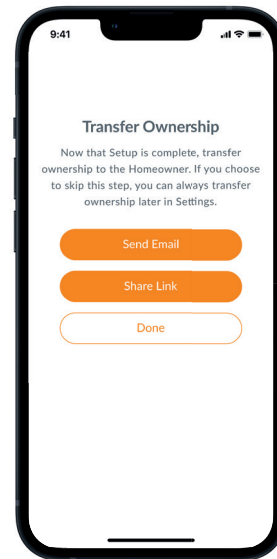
9:41

Transfer Ownership

Now that Setup is complete, transfer ownership to the Homeowner. If you choose to skip this step, you can always transfer ownership later in Settings.

Send Email

Share Link

Done